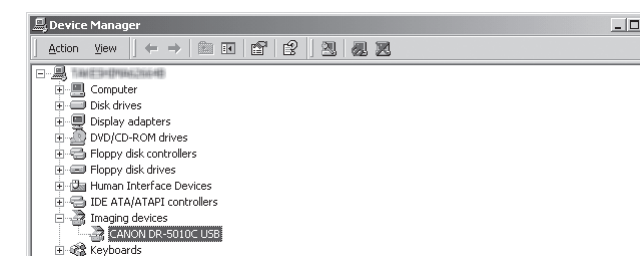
Device Manager

Action View

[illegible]
Computer
Disk drives
Display adapters
DVD/CD-ROM drives
Floppy disk controllers
Floppy disk drives
Human Interface Devices
IDE ATA/ATAPI controllers
Imaging devices
CANON DR-5010C USB
Keyboards